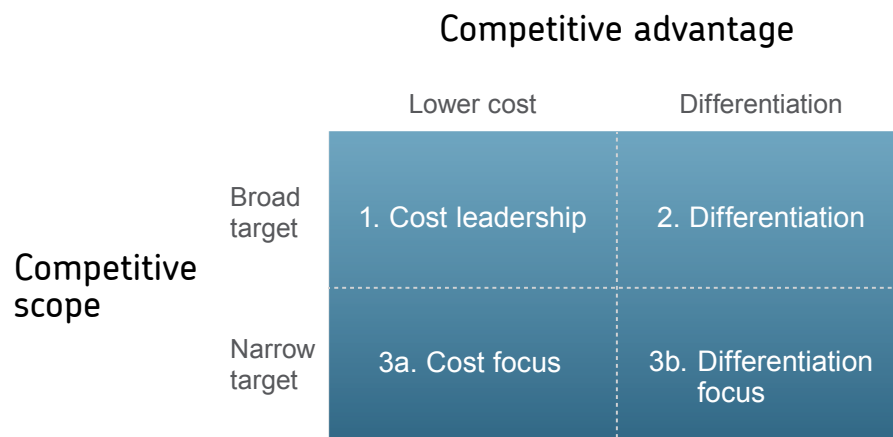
Competitive advantage

| | Lower cost | Differentiation |
|---|---|---|
| Broad target | 1. Cost leadership | 2. Differentiation |
| Narrow target | 3a. Cost focus | 3b. Differentiation focus |

Competitive scope